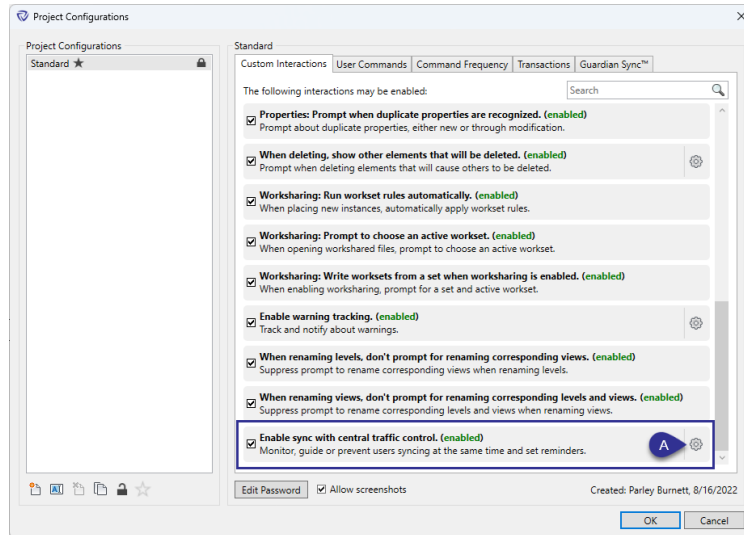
Project Configurations

Project Configurations
Standard ★

Standard
Custom Interactions | User Commands | Command Frequency | Transactions | Guardian Sync™

The following interactions may be enabled:
Search

☑ Properties: Prompt when duplicate properties are recognized. (enabled)
Prompt about duplicate properties, either new or through modification.

☑ When deleting, show other elements that will be deleted. (enabled)
Prompt when deleting elements that will cause others to be deleted.

☑ Worksharing: Run workset rules automatically. (enabled)
When placing new instances, automatically apply workset rules.

☑ Worksharing: Prompt to choose an active workset. (enabled)
When opening workshared files, prompt to choose an active workset.

☑ Worksharing: Write worksets from a set when worksharing is enabled. (enabled)
When enabling worksharing, prompt for a set and active workset.

☑ Enable warning tracking. (enabled)
Track and notify about warnings.

☑ When renaming levels, don't prompt for renaming corresponding views. (enabled)
Suppress prompt to rename corresponding views when renaming levels.

☑ When renaming views, don't prompt for renaming corresponding levels and views. (enabled)
Suppress prompt to rename corresponding levels and views when renaming views.

☑ Enable sync with central traffic control. (enabled)
Monitor, guide or prevent users syncing at the same time and set reminders.

A

Edit Password ☑ Allow screenshots Created: Parley Burnett, 8/16/2022

OK Cancel